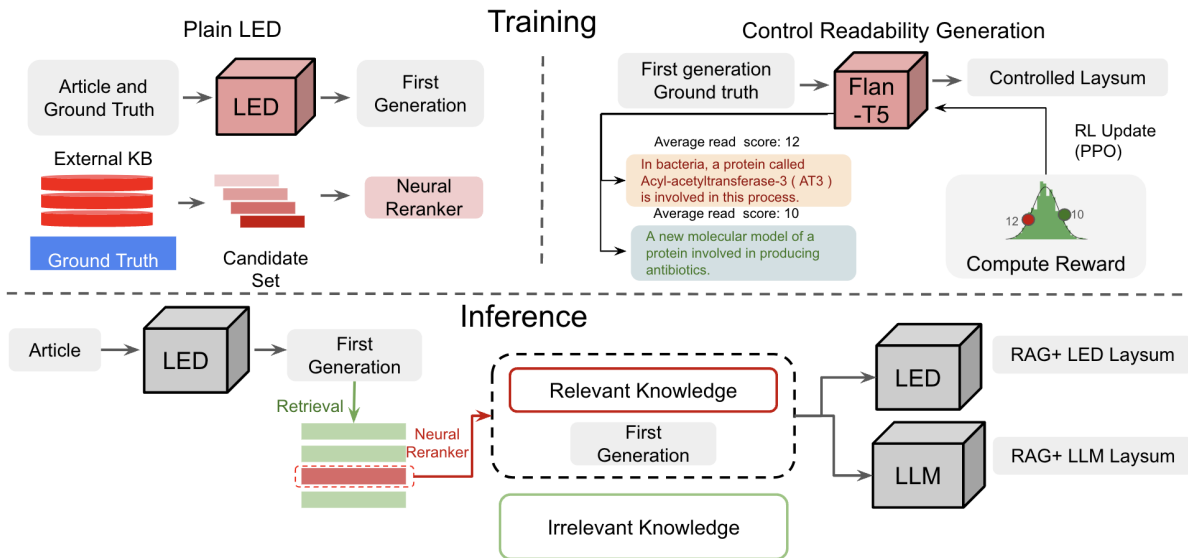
Training

Plain LED

Article and Ground Truth

LED

First Generation

External KB

Ground Truth

Candidate Set

Neural Reranker

Control Readability Generation

First generation Ground truth

Flan -T5

Controlled Laysum

Average read score: 12

In bacteria, a protein called Acyl-acetyltransferase-3 ( AT3 ) is involved in this process.

Average read score: 10

A new molecular model of a protein involved in producing antibiotics.

RL Update (PPO)

12

10

Compute Reward

Inference

Article

LED

First Generation

Retrieval

Neural Reranker

Relevant Knowledge

First Generation

Irrelevant Knowledge

LED

LLM

RAG+ LED Laysum

RAG+ LLM Laysum